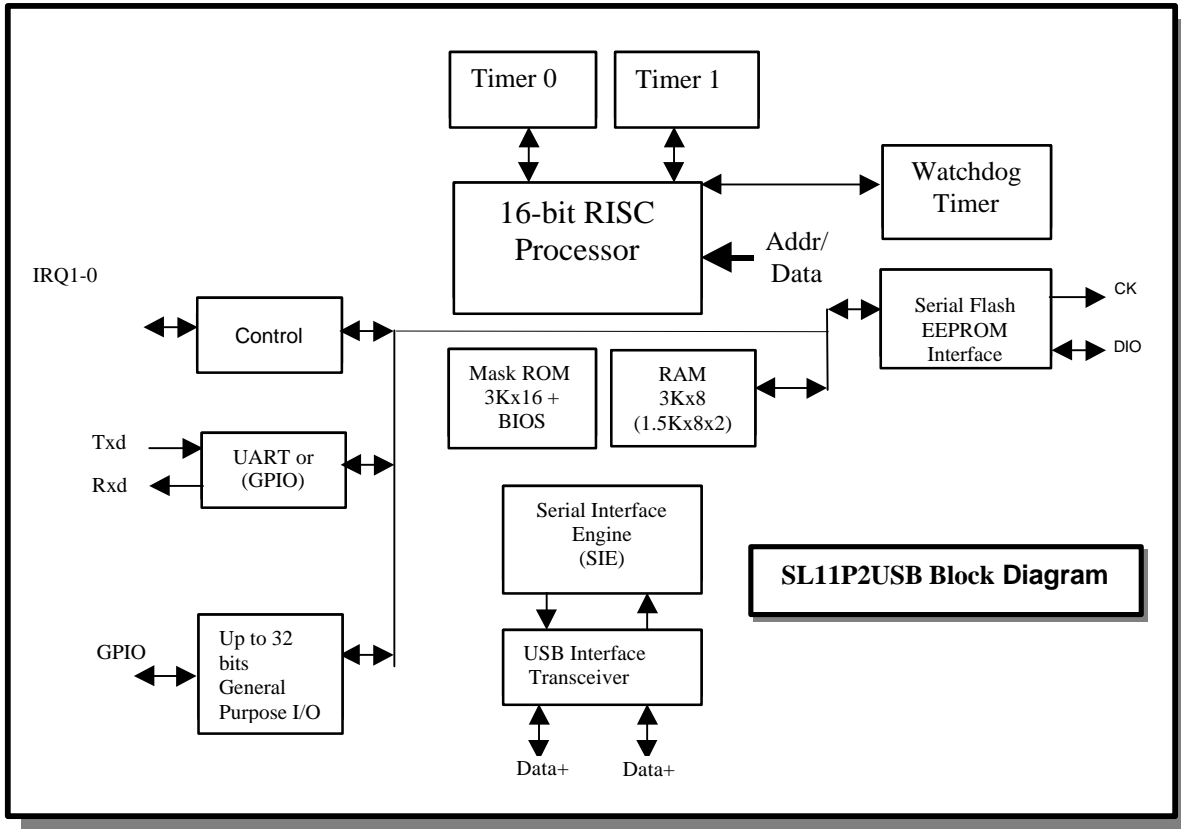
Timer 0

Timer 1

16-bit RISC Processor

Watchdog Timer

Addr/ Data

IRQ1-0

Control

Serial Flash EEPROM Interface

CK

DIO

Mask ROM 3Kx16 + BIOS

RAM 3Kx8 (1.5Kx8x2)

Txd

Rxd

UART or (GPIO)

Serial Interface Engine (SIE)

SL11P2USB Block Diagram

GPIO

Up to 32 bits General Purpose I/O

USB Interface Transceiver

Data+

Data+